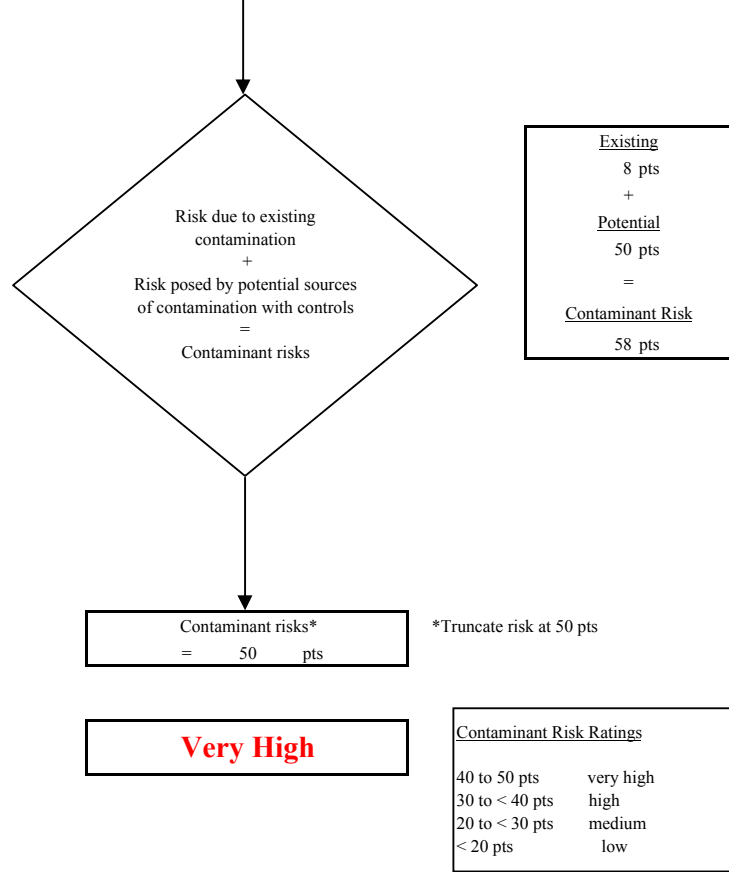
Risk due to existing contamination
+
Risk posed by potential sources of contamination with controls
=
Contaminant risks

Existing
8 pts
+
Potential
50 pts
=
Contaminant Risk
58 pts

Contaminant risks*
= 50 pts

*Truncate risk at 50 pts

Very High

Contaminant Risk Ratings

40 to 50 pts very high
30 to < 40 pts high
20 to < 30 pts medium
< 20 pts low